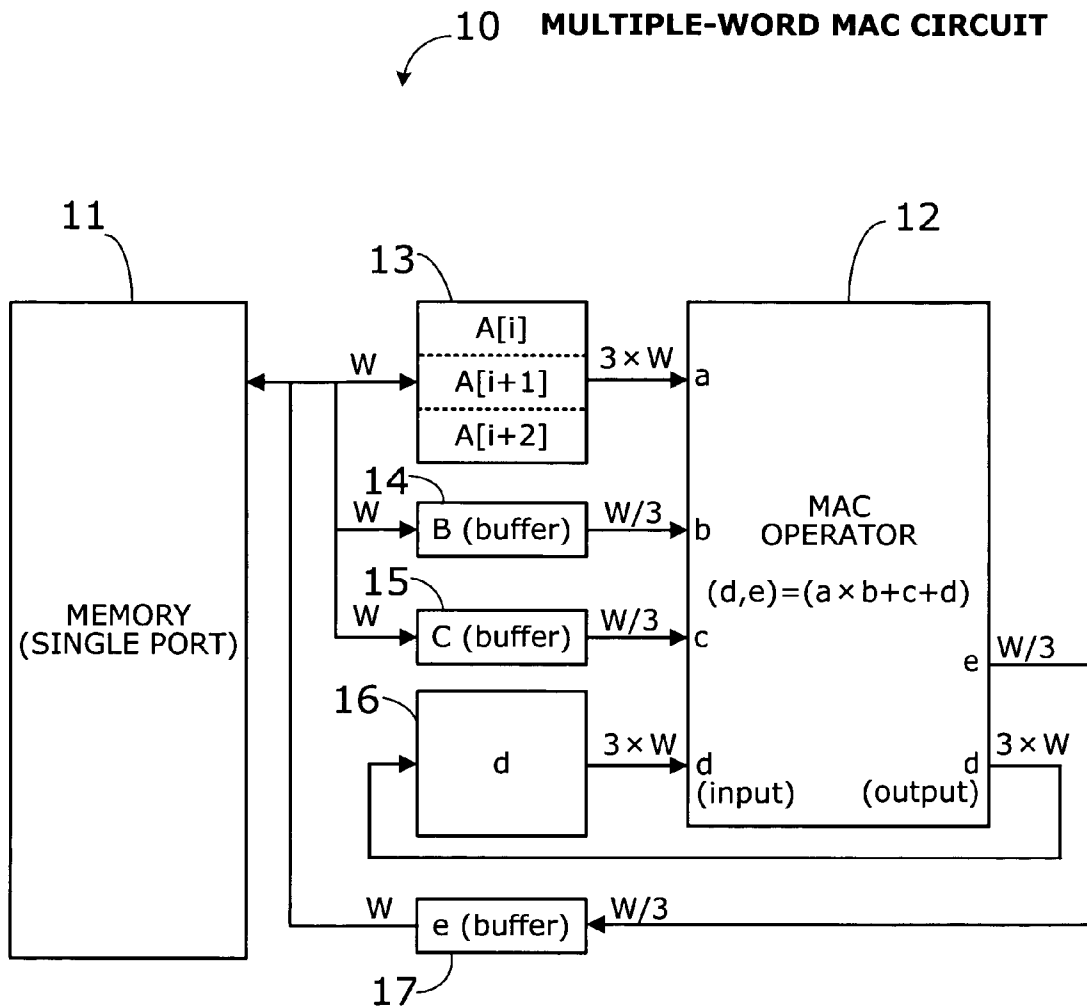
10 MULTIPLE-WORD MAC CIRCUIT

11

12

13

MEMORY (SINGLE PORT)

W

A[i]

A[i+1]

A[i+2]

3 × W

a

14

W

B (buffer)

W/3

b

MAC OPERATOR

15

W

C (buffer)

W/3

c

$(d,e)=(a \times b+c+d)$

e

W/3

16

d

3 × W

d (input)

d (output)

3 × W

W

e (buffer)

W/3

17